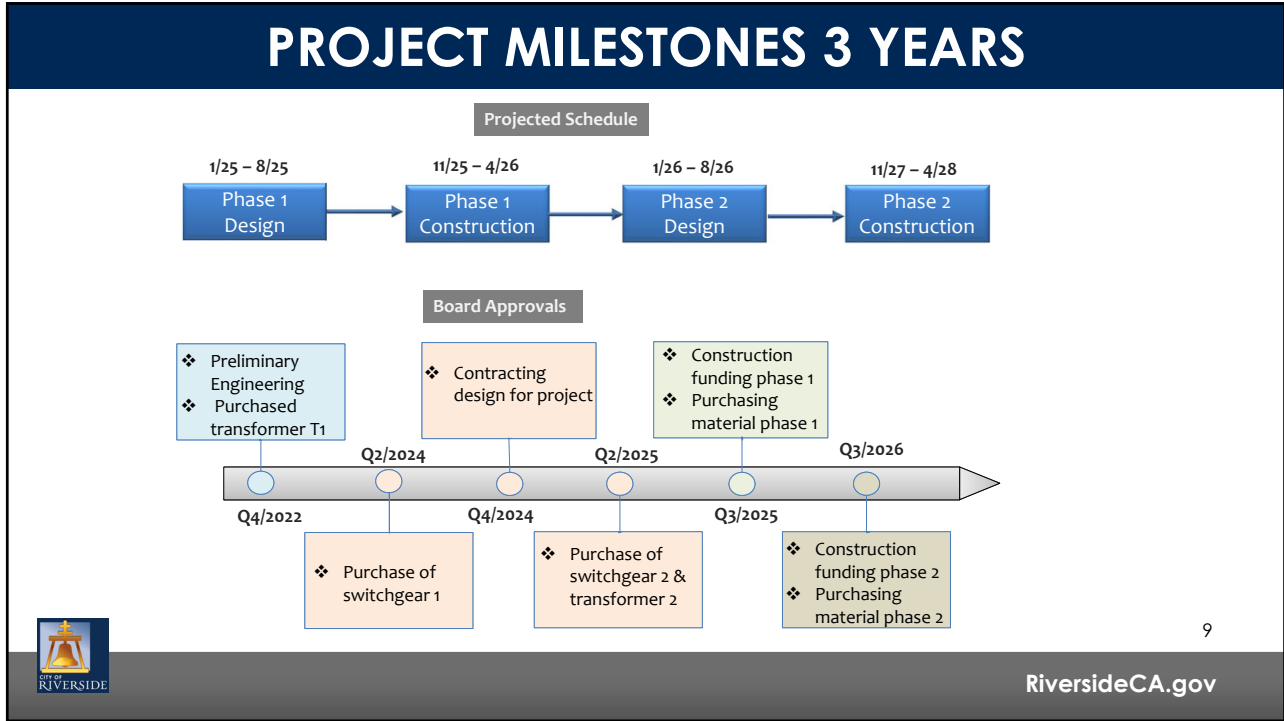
PROJECT MILESTONES 3 YEARS

Projected Schedule

1/25 – 8/25
Phase 1 Design

11/25 – 4/26
Phase 1 Construction

1/26 – 8/26
Phase 2 Design

11/27 – 4/28
Phase 2 Construction

Board Approvals

❖ Preliminary Engineering
❖ Purchased transformer T1

❖ Contracting design for project

❖ Construction funding phase 1
❖ Purchasing material phase 1

Q2/2024
Q2/2025
Q3/2026

Q4/2022
Q4/2024
Q3/2025

❖ Purchase of switchgear 1

❖ Purchase of switchgear 2 & transformer 2

❖ Construction funding phase 2
❖ Purchasing material phase 2

9

CITY OF RIVERSIDE

RiversideCA.gov